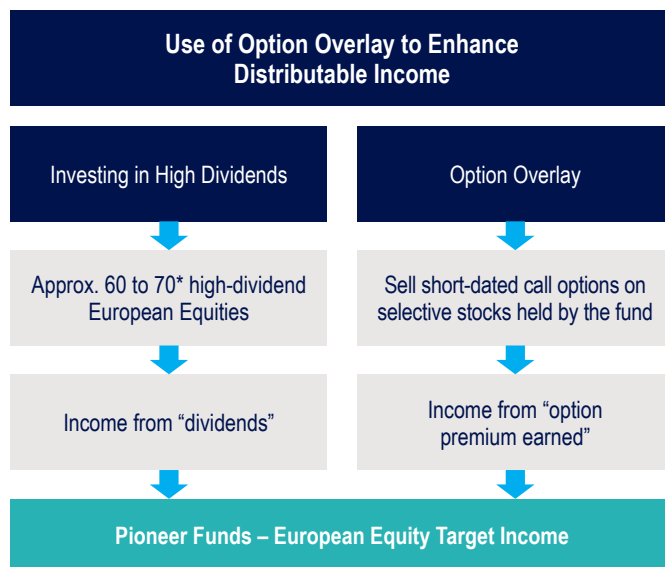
Use of Option Overlay to Enhance Distributable Income

Investing in High Dividends

Approx. 60 to 70* high-dividend European Equities

Income from “dividends”

Option Overlay

Sell short-dated call options on selective stocks held by the fund

Income from “option premium earned”

Pioneer Funds – European Equity Target Income